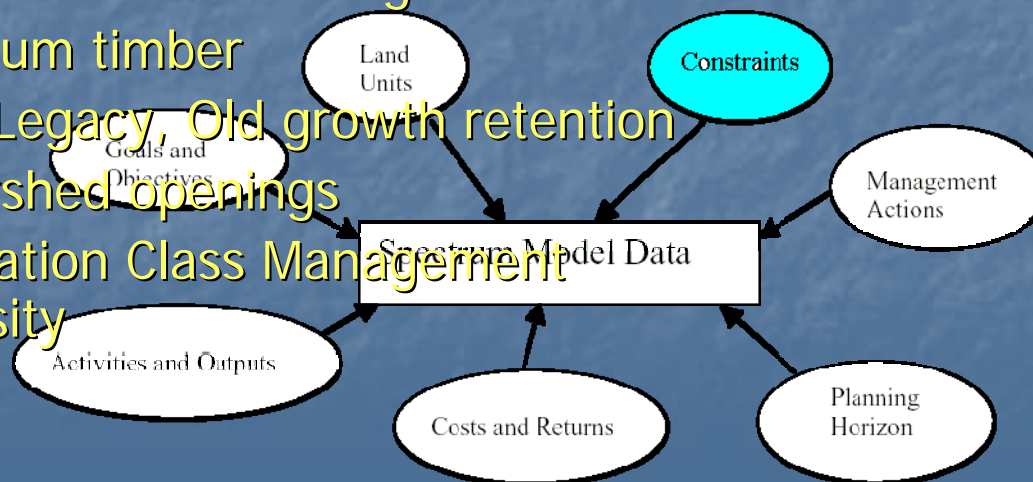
um timber
Legacy, Old growth retention
shed openings
ation Class Management
sity

Land Units

Constraints

Goals and Objectives

Management Actions

Spectrum Model Data

Activities and Outputs

Costs and Returns

Planning Horizon